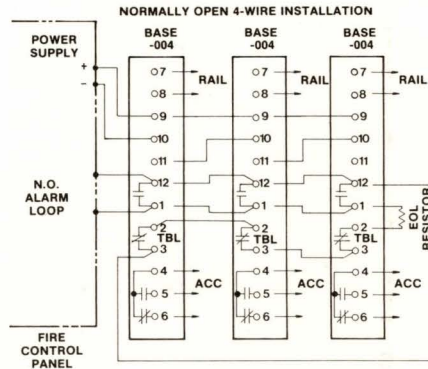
NORMALLY OPEN 4-WIRE INSTALLATION

POWER SUPPLY

+

-

BASE -004

BASE -004

BASE -004

7

RAIL

8

9

10

11

12

1

2

TBL

3

4

ACC

5

6

7

RAIL

8

9

10

11

12

1

2

TBL

3

4

ACC

5

6

7

RAIL

8

9

10

11

12

1

2

TBL

3

4

ACC

5

6

N.O. ALARM LOOP

EOL RESISTOR

FIRE CONTROL PANEL